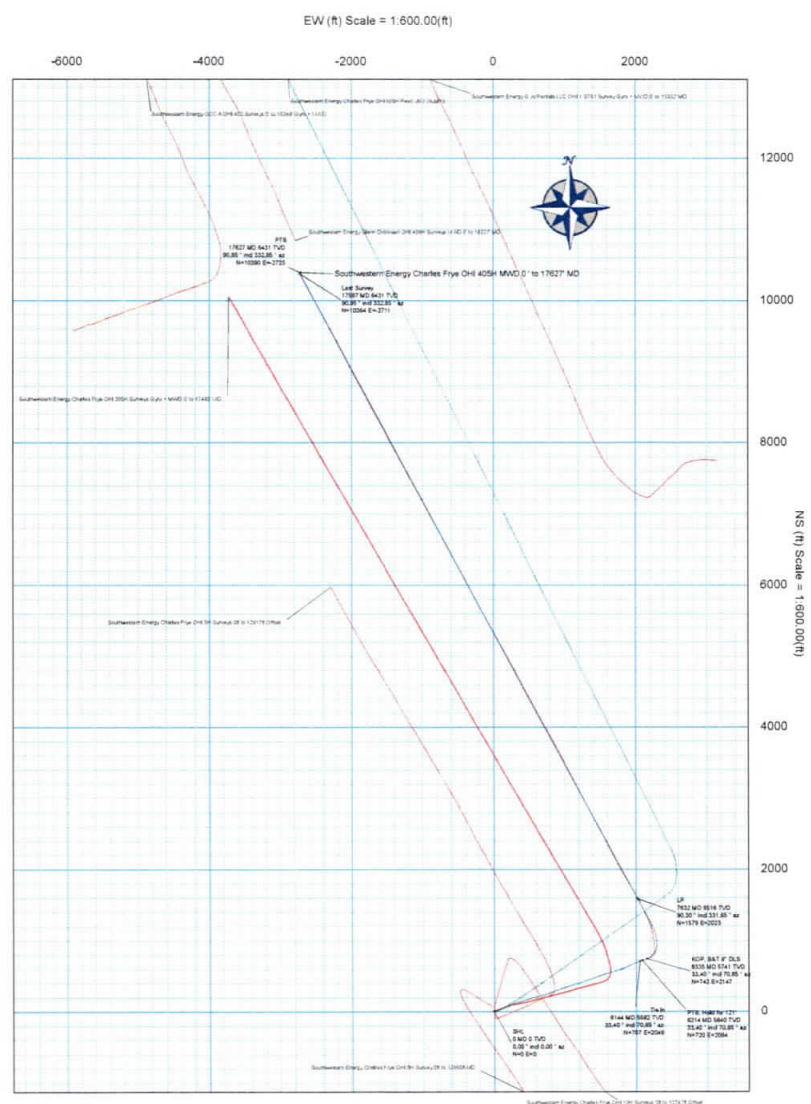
EW (ft) Scale = 1.600.00(ft)

-6000
-4000
-2000
0
2000

Southwestern Energy Charles Frye OHI 405H Fwd: (Auth)
Southwestern Energy & W/Partials LLC OHI 1 97R1 Survey Gyro + MWD 0 to 11027 MD
Southwestern Energy DCC A OHI 4/D Survey 0 to 10349 Gyro + MWD

12000

N

Southwestern Energy Stem OHI/Hart OHI 406H Surveys to MD 0 to 16227 MD

PTB
17627 MD 6431 TVD
90.85 ° inc 332.85 ° az
N=10390 E=-2733

Southwestern Energy Charles Frye OHI 405H MWD 0 ' to 17627' MD

Last Survey
17587 MD 6431 TVD
90.85 ° inc 332.85 ° az
N=10364 E=-2711

10000

Southwestern Energy Charles Frye OHI 306H Surveys Gyro + MWD 0 to 17440 MD

8000

NS (ft) Scale = 1.600.00(ft)

Southwestern Energy Charles Frye OHI 5H Surveys 08 to 12017 Offset

6000

4000

2000

LP
7632 MD 6516 TVD
90.30 ° inc 331.85 ° az
N=1579 E=2023

KOP, 8&T 8° DLS
6335 MD 5741 TVD
33.40 ° inc 70.85 ° az
N=742 E=2147

Tie In
6144 MD 5682 TVD
33.40 ° inc 70.85 ° az
N=707 E=2049

PTB: Held for 121'
6214 MD 5640 TVD
33.40 ° inc 70.85 ° az
N=720 E=2084

0

SHL
0 MD 0 TVD
0.00 ° inc 0.00 ° az
N=0 E=0

Southwestern Energy Charles Frye OHI 8H Survey 08 to 12608 MD

Southwestern Energy Charles Frye OHI 12H Surveys 08 to 12478 Offset